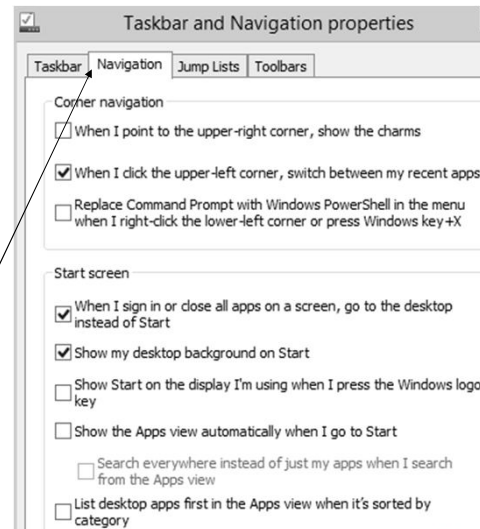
Taskbar and Navigation properties

Taskbar | Navigation | Jump Lists | Toolbars

Corner navigation

When I point to the upper-right corner, show the charms

When I click the upper-left corner, switch between my recent apps

Replace Command Prompt with Windows PowerShell in the menu when I right-click the lower-left corner or press Windows key+X

Start screen

When I sign in or close all apps on a screen, go to the desktop instead of Start

Show my desktop background on Start

Show Start on the display I'm using when I press the Windows logo key

Show the Apps view automatically when I go to Start

Search everywhere instead of just my apps when I search from the Apps view

List desktop apps first in the Apps view when it's sorted by category